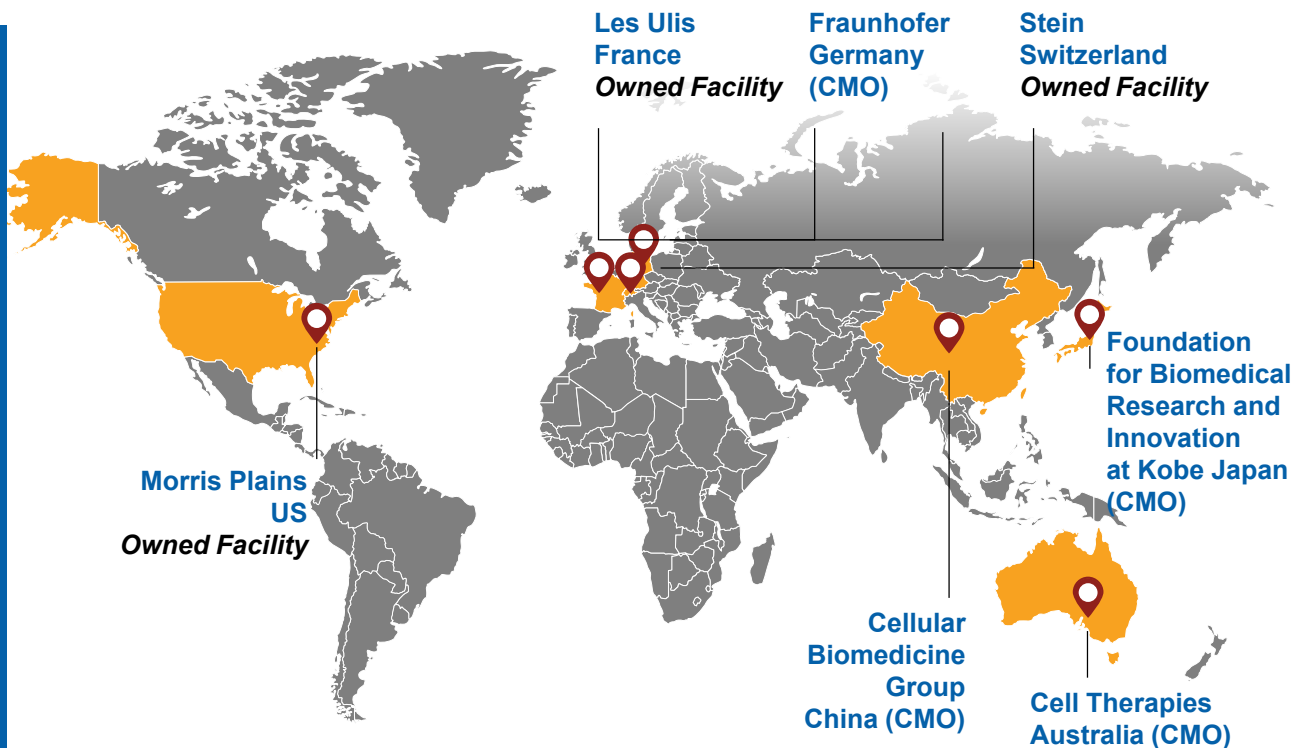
Les Ulis
France
Owned Facility

Fraunhofer
Germany
(CMO)

Stein
Switzerland
Owned Facility

Foundation
for Biomedical
Research and
Innovation
at Kobe Japan
(CMO)

Morris Plains
US
Owned Facility

Cellular
Biomedicine
Group
China (CMO)

Cell Therapies
Australia (CMO)